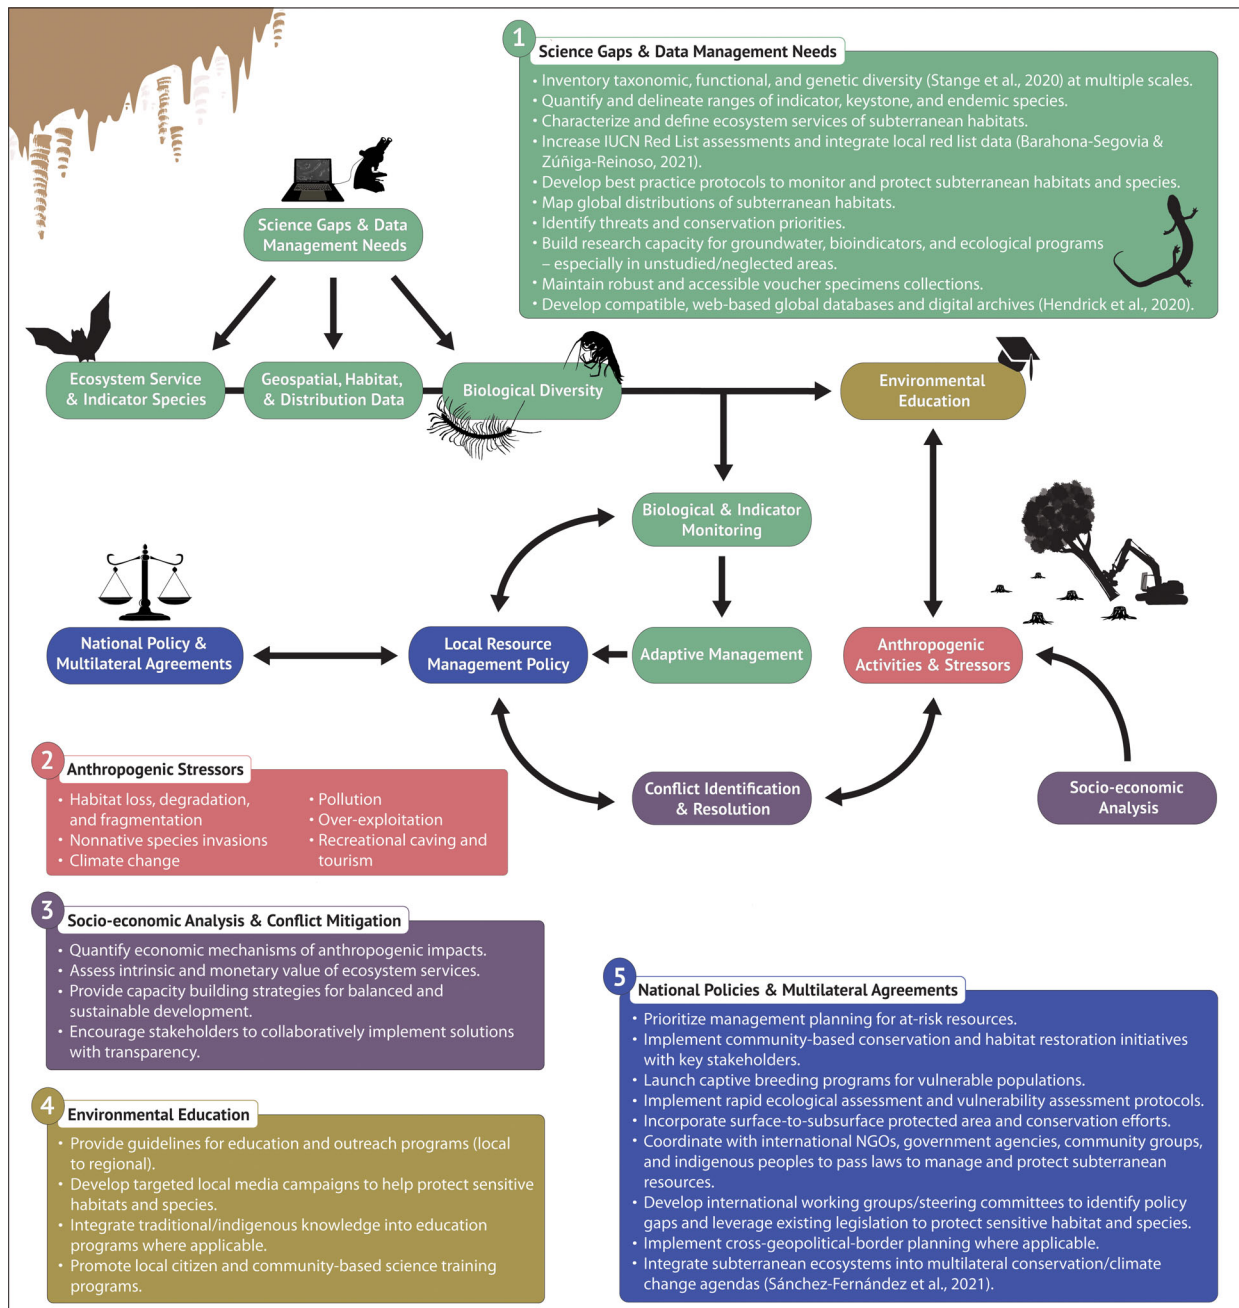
1 Science Gaps & Data Management Needs
• Inventory taxonomic, functional, and genetic diversity (Stange et al., 2020) at multiple scales.
• Quantify and delineate ranges of indicator, keystone, and endemic species.
• Characterize and define ecosystem services of subterranean habitats.
• Increase IUCN Red List assessments and integrate local red list data (Barahona-Segovia & Zúñiga-Reinoso, 2021).
• Develop best practice protocols to monitor and protect subterranean habitats and species.
• Map global distributions of subterranean habitats.
• Identify threats and conservation priorities.
• Build research capacity for groundwater, bioindicators, and ecological programs – especially in unstudied/neglected areas.
• Maintain robust and accessible voucher specimens collections.
• Develop compatible, web-based global databases and digital archives (Hendrick et al., 2020).

Science Gaps & Data Management Needs

Ecosystem Service & Indicator Species

Geospatial, Habitat, & Distribution Data

Biological Diversity

Environmental Education

Biological & Indicator Monitoring

National Policy & Multilateral Agreements

Local Resource Management Policy

Adaptive Management

Anthropogenic Activities & Stressors

Conflict Identification & Resolution

Socio-economic Analysis

2 Anthropogenic Stressors
• Habitat loss, degradation, and fragmentation
• Nonnative species invasions
• Climate change
• Pollution
• Over-exploitation
• Recreational caving and tourism

3 Socio-economic Analysis & Conflict Mitigation
• Quantify economic mechanisms of anthropogenic impacts.
• Assess intrinsic and monetary value of ecosystem services.
• Provide capacity building strategies for balanced and sustainable development.
• Encourage stakeholders to collaboratively implement solutions with transparency.

4 Environmental Education
• Provide guidelines for education and outreach programs (local to regional).
• Develop targeted local media campaigns to help protect sensitive habitats and species.
• Integrate traditional/indigenous knowledge into education programs where applicable.
• Promote local citizen and community-based science training programs.

5 National Policies & Multilateral Agreements
• Prioritize management planning for at-risk resources.
• Implement community-based conservation and habitat restoration initiatives with key stakeholders.
• Launch captive breeding programs for vulnerable populations.
• Implement rapid ecological assessment and vulnerability assessment protocols.
• Incorporate surface-to-subsurface protected area and conservation efforts.
• Coordinate with international NGOs, government agencies, community groups, and indigenous peoples to pass laws to manage and protect subterranean resources.
• Develop international working groups/steering committees to identify policy gaps and leverage existing legislation to protect sensitive habitat and species.
• Implement cross-geopolitical-border planning where applicable.
• Integrate subterranean ecosystems into multilateral conservation/climate change agendas (Sánchez-Fernández et al., 2021).